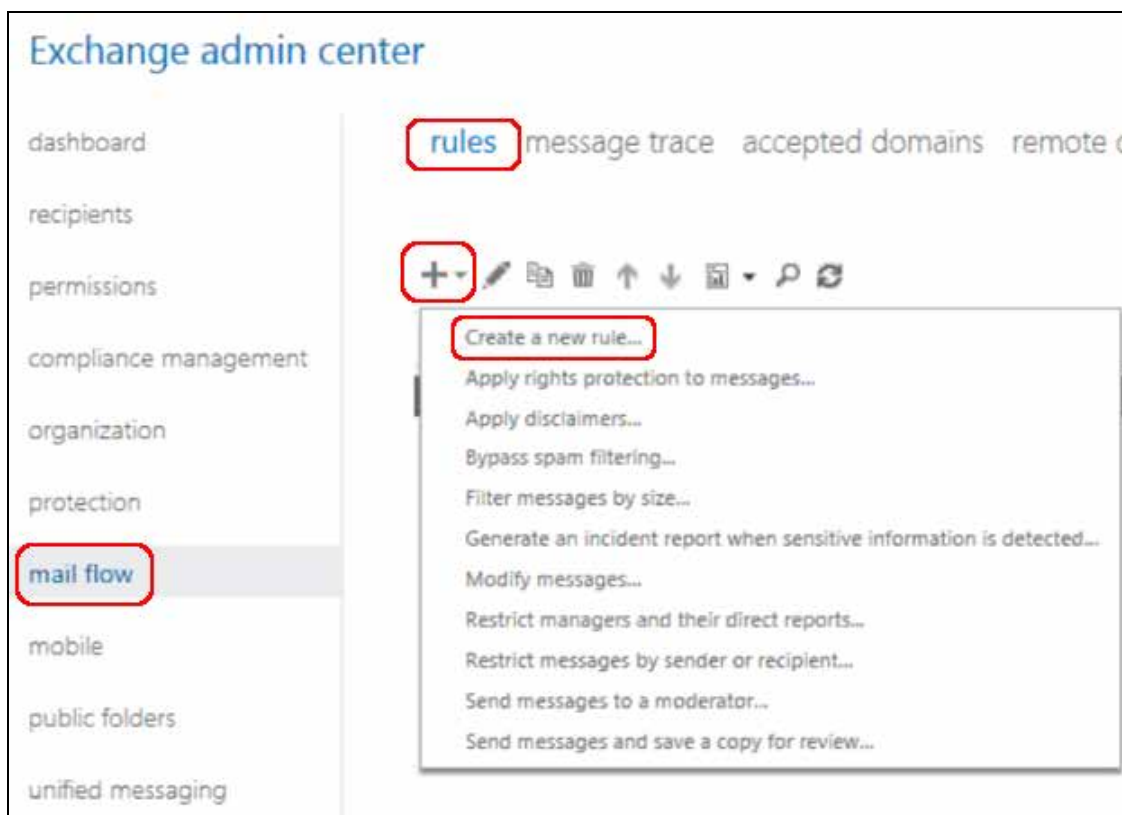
Exchange admin center

dashboard

recipients

permissions

compliance management

organization

protection

mail flow

mobile

public folders

unified messaging

rules message trace accepted domains remote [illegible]

Create a new rule...
Apply rights protection to messages...
Apply disclaimers...
Bypass spam filtering...
Filter messages by size...
Generate an incident report when sensitive information is detected...
Modify messages...
Restrict managers and their direct reports...
Restrict messages by sender or recipient...
Send messages to a moderator...
Send messages and save a copy for review...